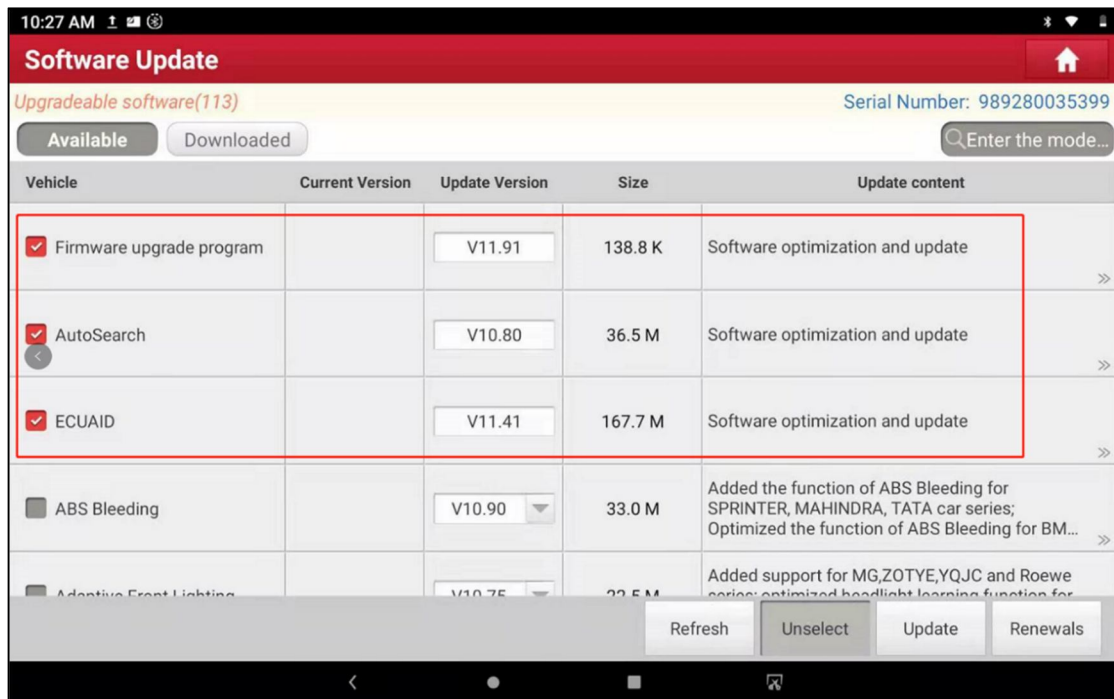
10:27 AM

Software Update

Upgradeable software(113)

Serial Number: 989280035399

Available Downloaded

Enter the mode...

| Vehicle | Current Version | Update Version | Size | Update content |
|---|---|---|---|---|
| Firmware upgrade program | | V11.91 | 138.8 K | Software optimization and update |
| AutoSearch | | V10.80 | 36.5 M | Software optimization and update |
| ECUAID | | V11.41 | 167.7 M | Software optimization and update |
| ABS Bleeding | | V10.90 | 33.0 M | Added the function of ABS Bleeding for SPRINTER, MAHINDRA, TATA car series; Optimized the function of ABS Bleeding for BM... |
| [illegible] | | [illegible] | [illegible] | Added support for MG,ZOTYE,YQJC and Roewe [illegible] |

Refresh Unselect Update Renewals